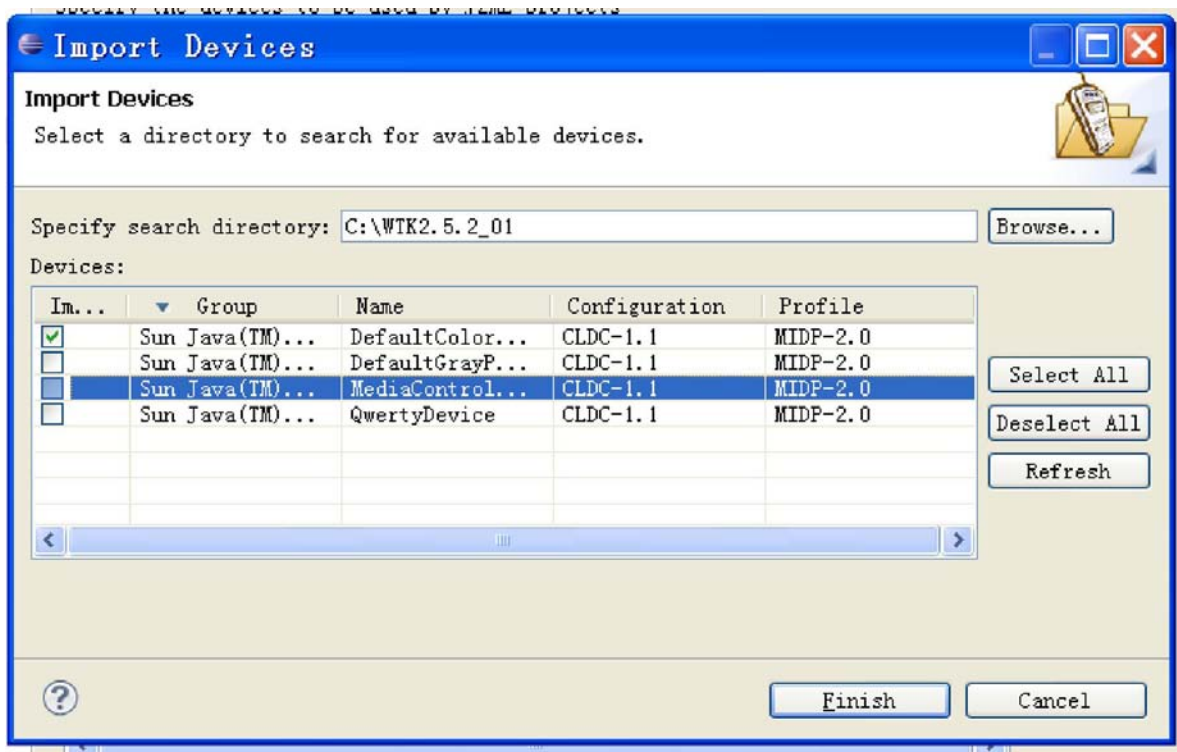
Specify the devices to be used by J2ME projects

Import Devices

Import Devices

Select a directory to search for available devices.

Specify search directory: C:\WTK2.5.2_01

Browse...

Devices:

| Im... | Group | Name | Configuration | Profile |
|---|---|---|---|---|
| ☑ | Sun Java(TM)... | DefaultColor... | CLDC-1.1 | MIDP-2.0 |
| ☐ | Sun Java(TM)... | DefaultGrayP... | CLDC-1.1 | MIDP-2.0 |
| ☐ | Sun Java(TM)... | MediaControl... | CLDC-1.1 | MIDP-2.0 |
| ☐ | Sun Java(TM)... | QwertyDevice | CLDC-1.1 | MIDP-2.0 |

Select All

Deselect All

Refresh

Finish

Cancel